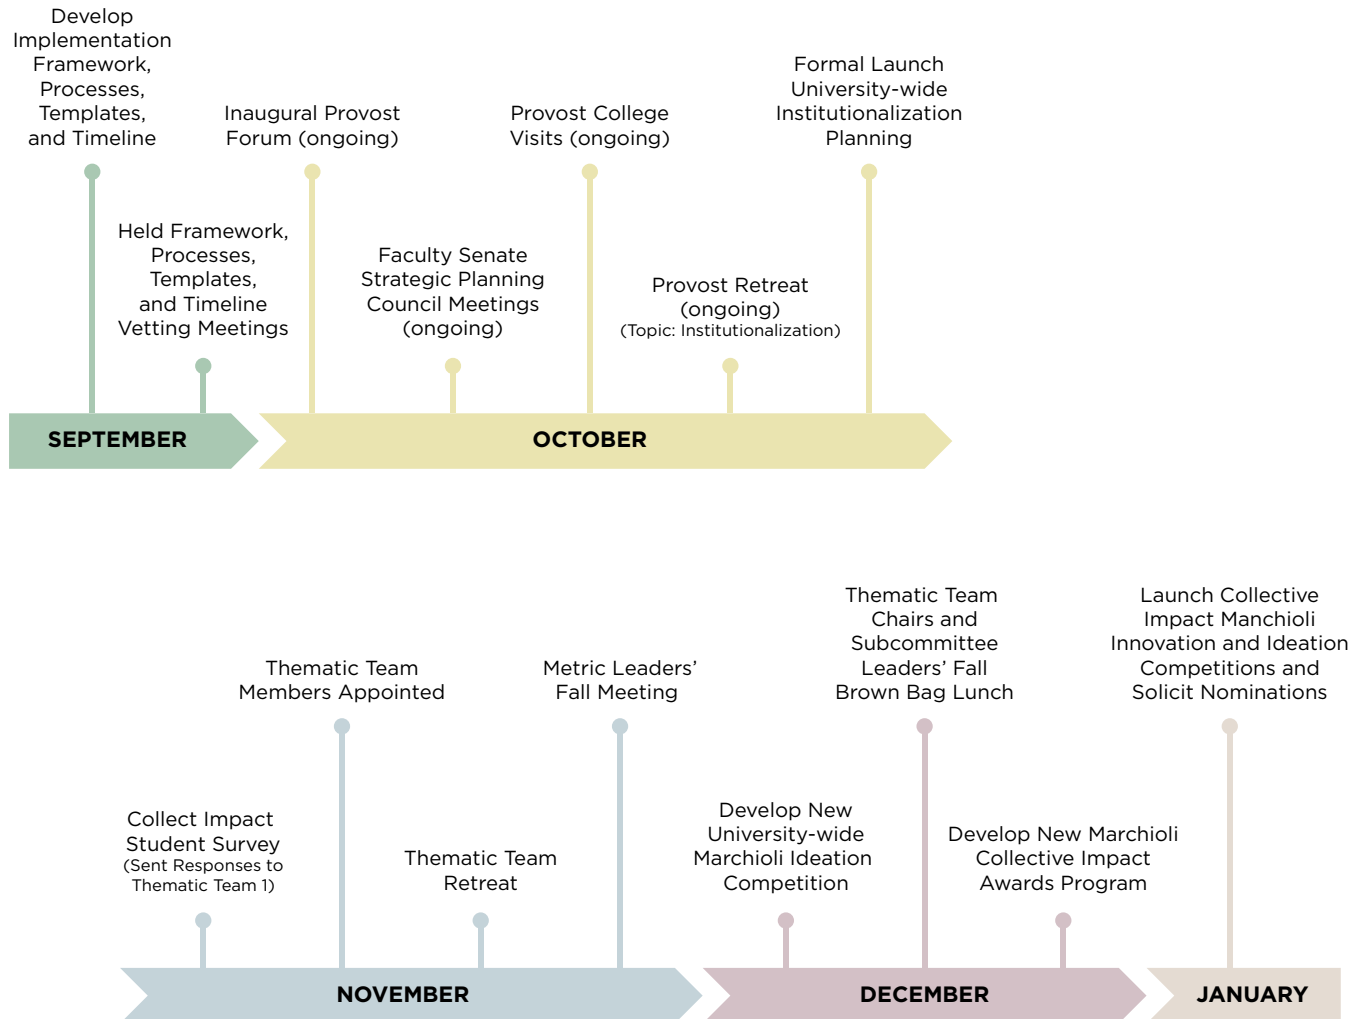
Develop Implementation Framework, Processes, Templates, and Timeline

Inaugural Provost Forum (ongoing)

Provost College Visits (ongoing)

Formal Launch University-wide Institutionalization Planning

Held Framework, Processes, Templates, and Timeline Vetting Meetings

Faculty Senate Strategic Planning Council Meetings (ongoing)

Provost Retreat (ongoing) (Topic: Institutionalization)

SEPTEMBER

OCTOBER

Thematic Team Members Appointed

Metric Leaders' Fall Meeting

Thematic Team Chairs and Subcommittee Leaders' Fall Brown Bag Lunch

Launch Collective Impact Manchioli Innovation and Ideation Competitions and Solicit Nominations

Collect Impact Student Survey (Sent Responses to Thematic Team 1)

Thematic Team Retreat

Develop New University-wide Marchioli Ideation Competition

Develop New Marchioli Collective Impact Awards Program

NOVEMBER

DECEMBER

JANUARY